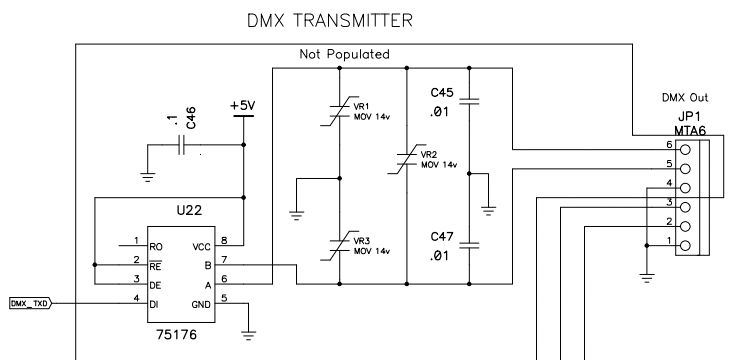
DMX TRANSMITTER

Not Populated

.1
C46

+5V

VR1
MOV 14v

VR2
MOV 14v

VR3
MOV 14v

C45
.01

C47
.01

DMX Out
JP1
MTA6

6
5
4
3
2
1

U22

1 RO
2 $\overline{RE}$
3 DE
4 DI

VCC 8
B 7
A 6
GND 5

75176

DMX_TXD